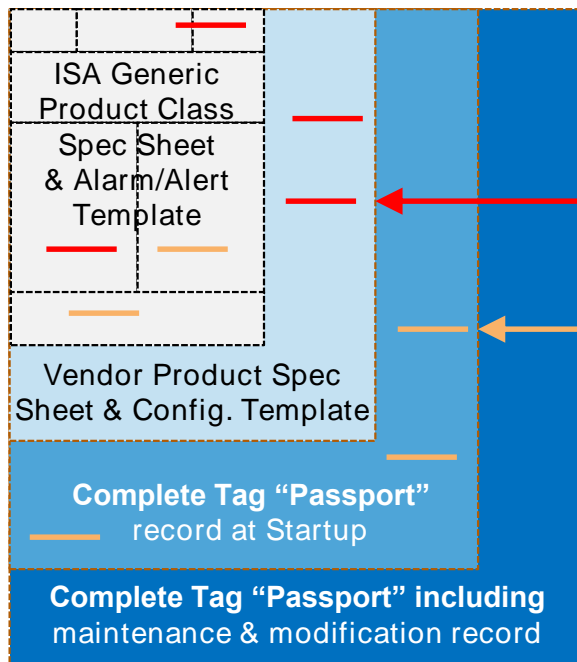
ISA Generic Product Class

Spec Sheet & Alarm/Alert Template

Vendor Product Spec Sheet & Config. Template

Complete Tag “Passport” record at Startup

Complete Tag “Passport” including maintenance & modification record